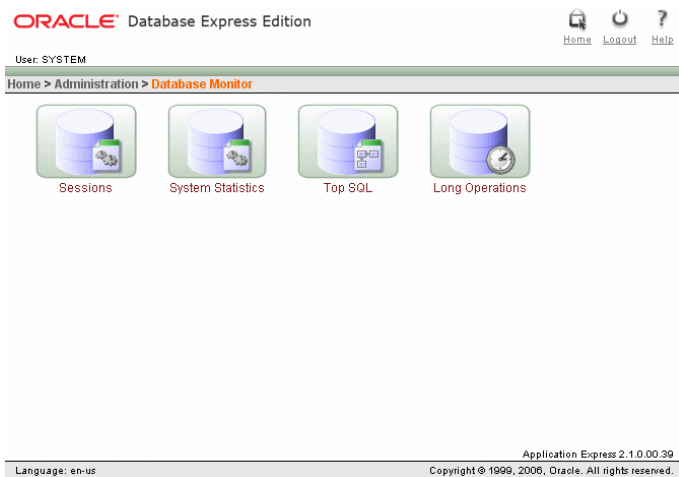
ORACLE® Database Express Edition

Home Logout Help

User: SYSTEM

Home > Administration > Database Monitor

Sessions

System Statistics

Top SQL

Long Operations

Application Express 2.1.0.00.39

Language: en-us

Copyright © 1999, 2006, Oracle. All rights reserved.